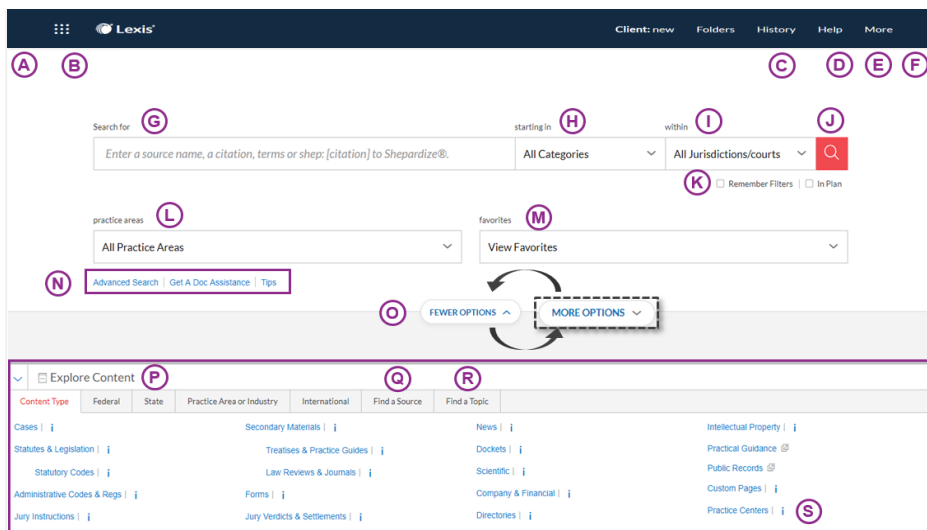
Lexis®

Client: new Folders History Help More

A B C D E F

Search for G

Enter a source name, a citation, terms or shep: [citation] to Shepardize®.

starting in H

All Categories

within I

All Jurisdictions/courts

J

K Remember Filters | In Plan

practice areas L

All Practice Areas

favorites M

View Favorites

N Advanced Search | Get A Doc Assistance | Tips

O FEWER OPTIONS

MORE OPTIONS

Explore Content P

| Content Type | Federal | State | Practice Area or Industry | International | Find a Source | Find a Topic |
|---|---|---|---|---|---|---|

Q R

Cases | i
Statutes & Legislation | i
Statutory Codes | i
Administrative Codes & Regs | i
Jury Instructions | i

Secondary Materials | i
Treatises & Practice Guides | i
Law Reviews & Journals | i
Forms | i
Jury Verdicts & Settlements | i

News | i
Dockets | i
Scientific | i
Company & Financial | i
Directories | i

Intellectual Property | i
Practical Guidance
Public Records
Custom Pages | i
Practice Centers | i

S